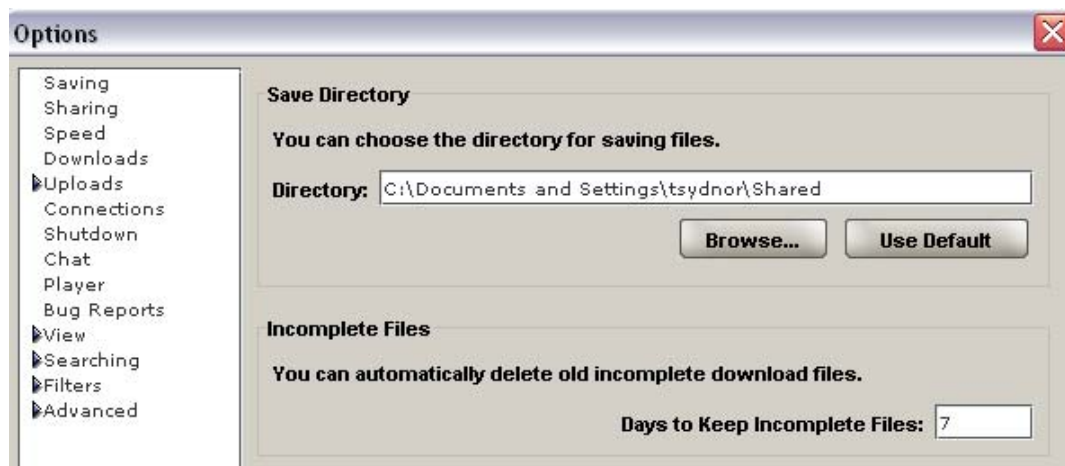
Options

Saving
Sharing
Speed
Downloads
Uploads
Connections
Shutdown
Chat
Player
Bug Reports
View
Searching
Filters
Advanced

Save Directory

You can choose the directory for saving files.

Directory: C:\Documents and Settings\tsydnor\Shared

Browse...
Use Default

Incomplete Files

You can automatically delete old incomplete download files.

Days to Keep Incomplete Files: 7